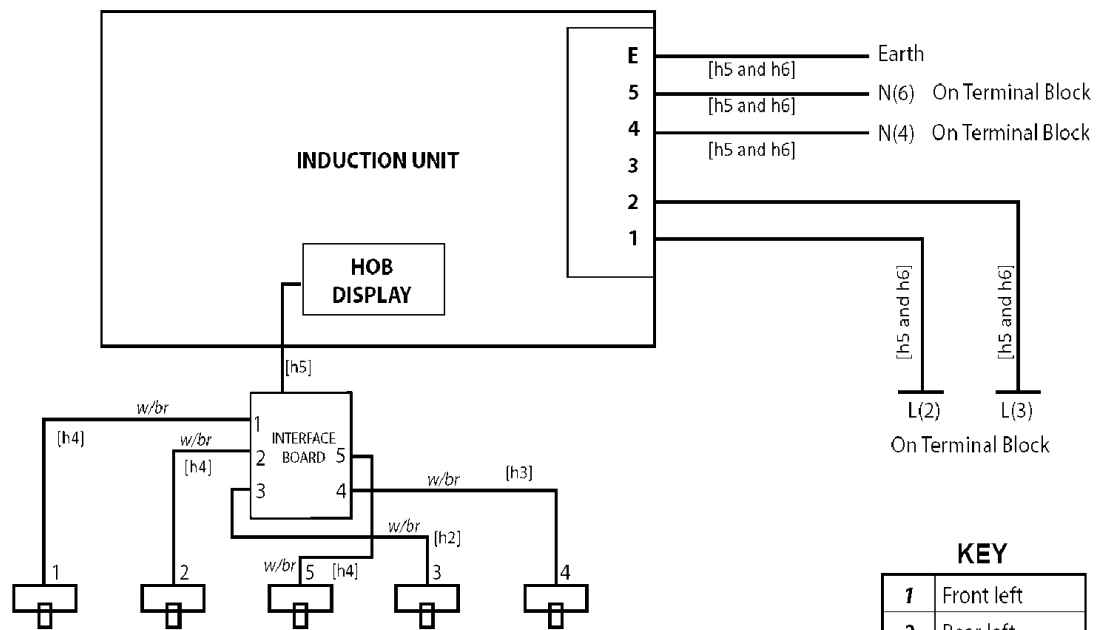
INDUCTION UNIT

E
5
4
3
2
1

Earth
[h5 and h6]
N(6) On Terminal Block
[h5 and h6]
N(4) On Terminal Block
[h5 and h6]

HOB DISPLAY

[h5 and h6]
[h5 and h6]

L(2) L(3)
On Terminal Block

[h5]

INTERFACE BOARD
1
2
3
5
4

w/br
[h4]
w/br
[h4]
w/br
[h3]
w/br
[h2]
w/br
[h4]

1
2
5
3
4

KEY

| | |
|---|---|
| 1 | Front left |
| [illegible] | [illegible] |